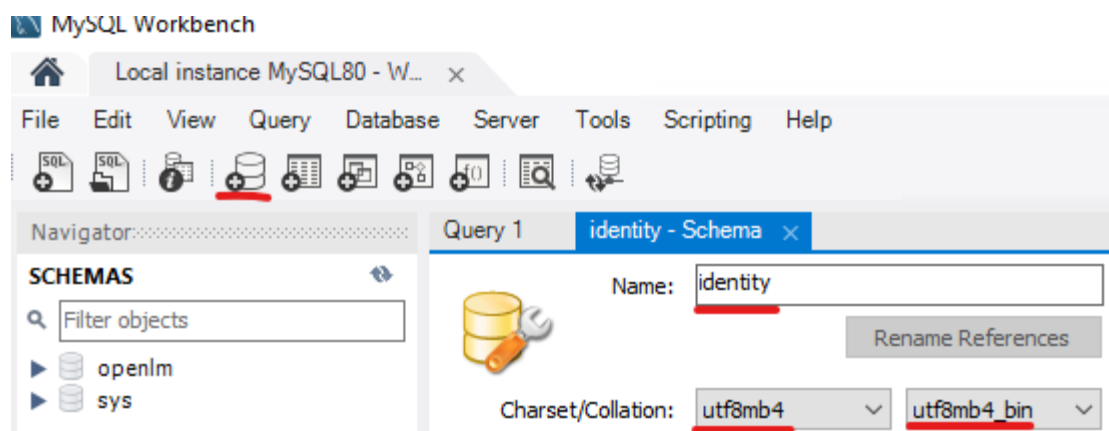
MySQL Workbench

Local instance MySQL80 - W...

File Edit View Query Database Server Tools Scripting Help

SQL SQL f()

Navigator

SCHEMAS

Filter objects

openlm
sys

Query 1 identity - Schema

Name: identity

Rename References

Charset/Collation: utf8mb4 utf8mb4_bin